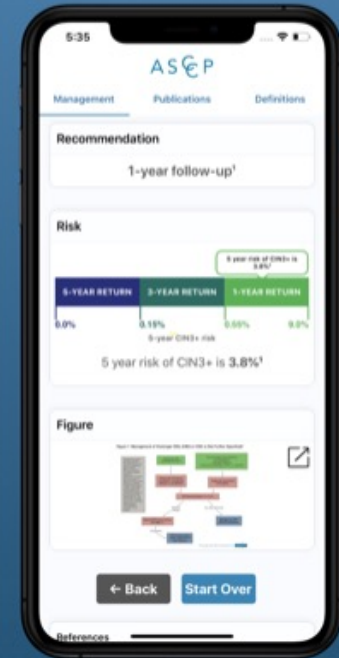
5:35

ASCCP

Management Publications Definitions

Recommendation

1-year follow-up¹

Risk

5 year risk of CIN3+ is 3.8%¹

5-YEAR RETURN 3-YEAR RETURN 1-YEAR RETURN

0.0% 0.15% 0.55% 9.0%

5-year CIN3+ risk

5 year risk of CIN3+ is 3.8%¹

Figure

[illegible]

← Back Start Over

References